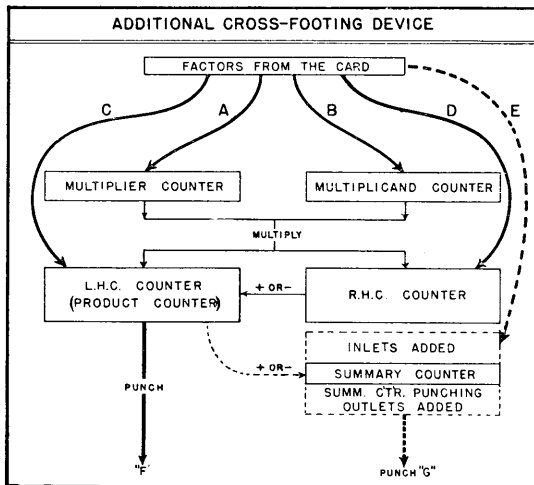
ADDITIONAL CROSS-FOOTING DEVICE

FACTORS FROM THE CARD

C

A

B

D

E

MULTIPLIER COUNTER

MULTIPLICAND COUNTER

MULTIPLY

L.H.C. COUNTER (PRODUCT COUNTER)

+ OR −

R.H.C. COUNTER

INLETS ADDED

+ OR −

SUMMARY COUNTER

SUMM. CTR. PUNCHING OUTLETS ADDED

PUNCH

"F"

PUNCH "G"